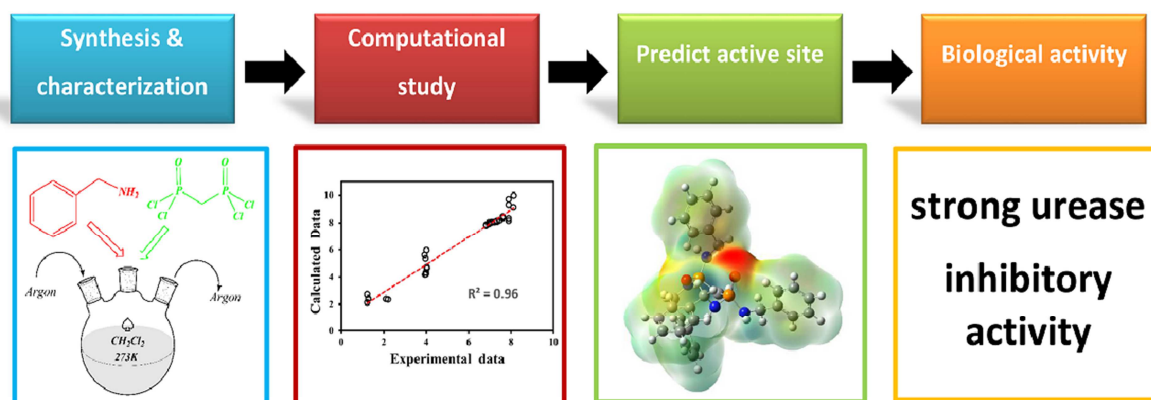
Synthesis & characterization

Computational study

Predict active site

Biological activity

$NH_2$

O

O

P

P

Cl

Cl

Cl

Cl

Argon

Argon

$CH_2Cl_2$

273K

Calculated Data

10

8

6

4

2

0

0

2

4

6

8

10

$R^2 = 0.96$

Experimental data

strong urease

inhibitory

activity